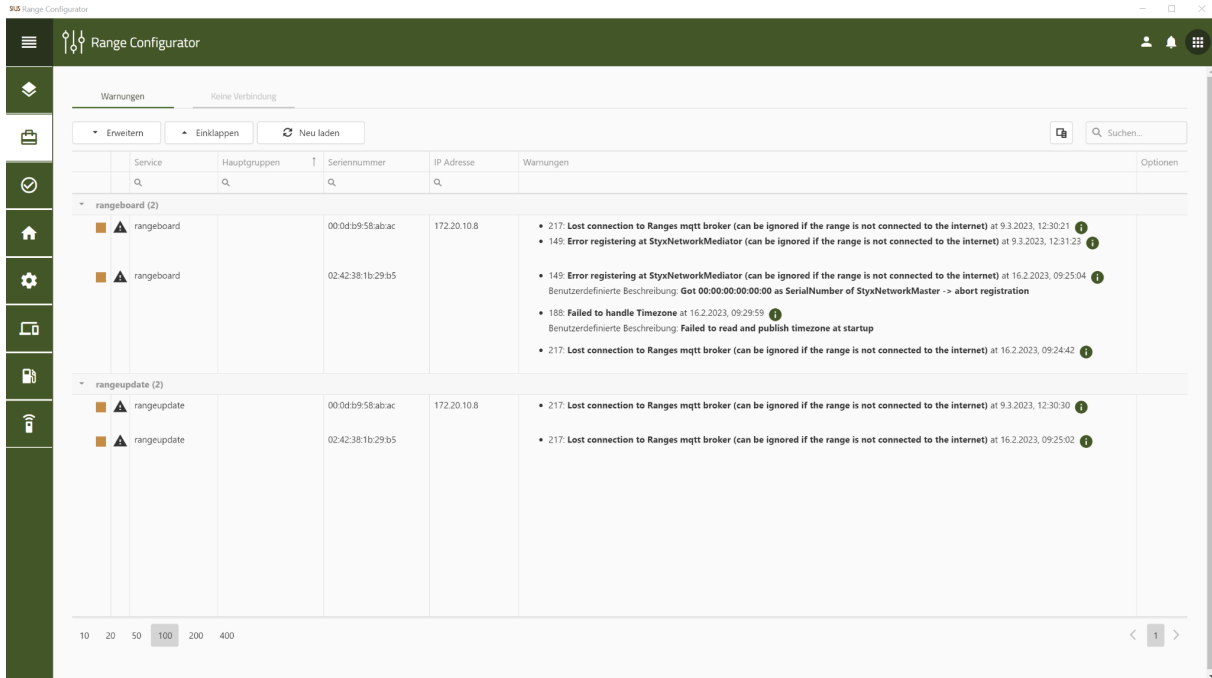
SIUS Range Configurator

Range Configurator

Warnungen | Keine Verbindung

Erweitern | Einklappen | Neu laden | Suchen...

| | Service | Hauptgruppen | Seriennummer | IP Adresse | Warnungen | Optionen |
|---|---|---|---|---|---|---|
| rangeboard (2) | | | | | | |
| | rangeboard | | 00:0d:b9:58:ab:ac | 172.20.10.8 | • 217: **Lost connection to Ranges mqtt broker (can be ignored if the range is not connected to the internet)** at 9.3.2023, 12:30:21 • 149: **Error registering at StyxNetworkMediator (can be ignored if the range is not connected to the internet)** at 9.3.2023, 12:31:23 | |
| | rangeboard | | 02:42:38:1b:29:b5 | | • 149: **Error registering at StyxNetworkMediator (can be ignored if the range is not connected to the internet)** at 16.2.2023, 09:25:04 Benutzerdefinierte Beschreibung: **Got 00:00:00:00:00:00 as SerialNumber of StyxNetworkMaster -> abort registration** • 188: **Failed to handle Timezone** at 16.2.2023, 09:29:59 Benutzerdefinierte Beschreibung: **Failed to read and publish timezone at startup** • 217: **Lost connection to Ranges mqtt broker (can be ignored if the range is not connected to the internet)** at 16.2.2023, 09:24:42 | |
| rangeupdate (2) | | | | | | |
| | rangeupdate | | 00:0d:b9:58:ab:ac | 172.20.10.8 | • 217: **Lost connection to Ranges mqtt broker (can be ignored if the range is not connected to the internet)** at 9.3.2023, 12:30:30 | |
| | rangeupdate | | 02:42:38:1b:29:b5 | | • 217: **Lost connection to Ranges mqtt broker (can be ignored if the range is not connected to the internet)** at 16.2.2023, 09:25:02 | |

10 20 50 100 200 400

1